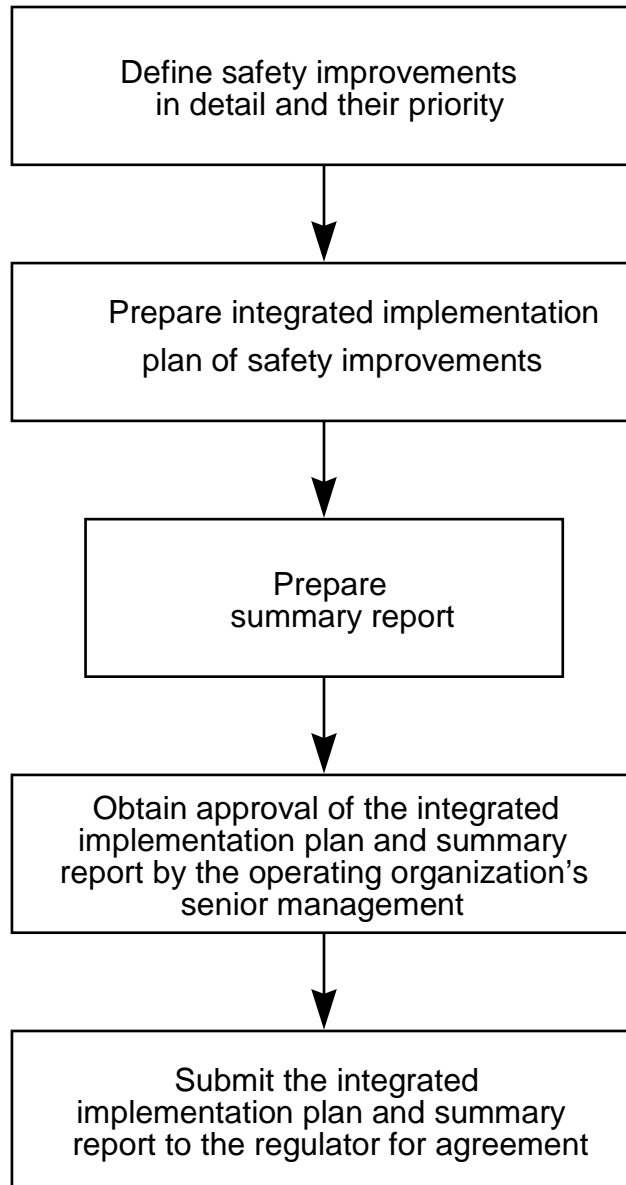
Define safety improvements in detail and their priority

Prepare integrated implementation plan of safety improvements

Prepare summary report

Obtain approval of the integrated implementation plan and summary report by the operating organization’s senior management

Submit the integrated implementation plan and summary report to the regulator for agreement